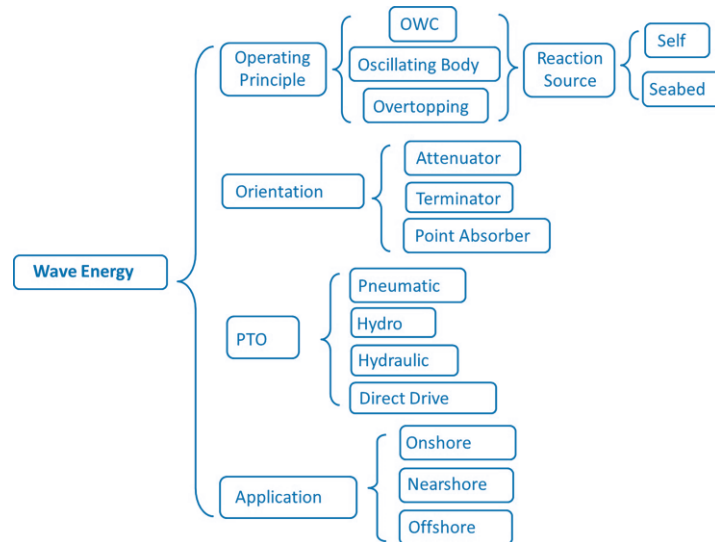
Wave Energy

Operating Principle

OWC

Oscillating Body

Overtopping

Reaction Source

Self

Seabed

Orientation

Attenuator

Terminator

Point Absorber

PTO

Pneumatic

Hydro

Hydraulic

Direct Drive

Application

Onshore

Nearshore

Offshore